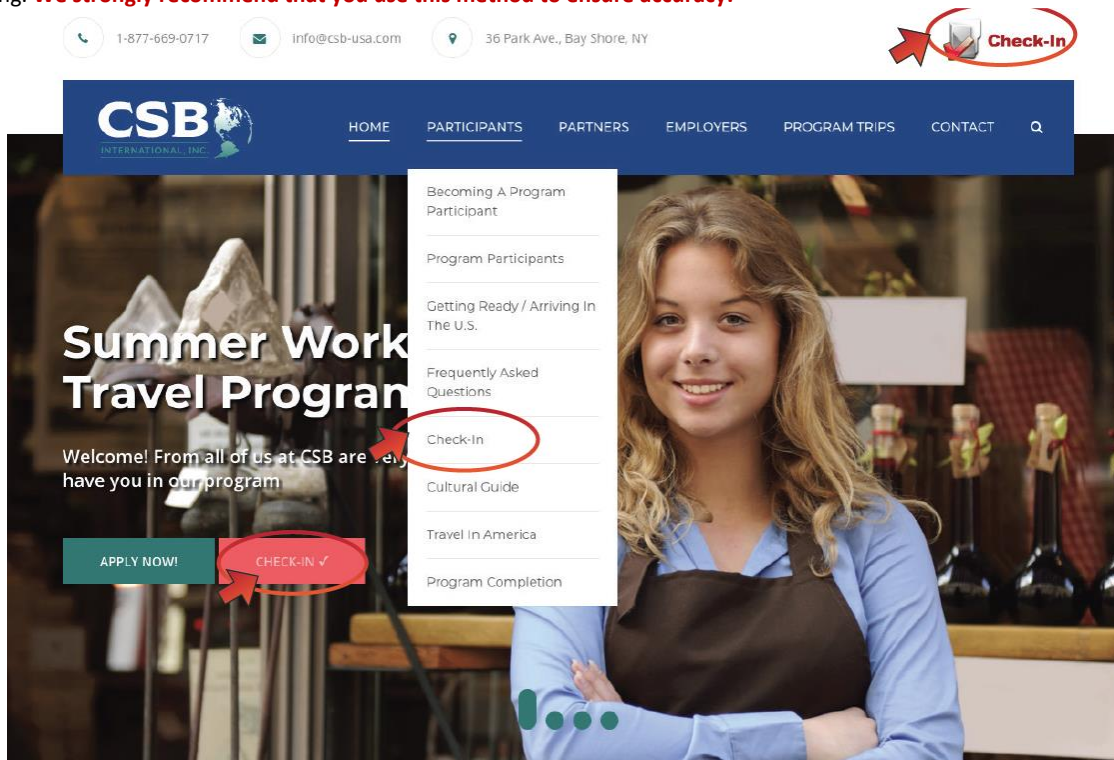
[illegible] We strongly recommend that you use this method to ensure accuracy.

1-877-669-0717 info@csb-usa.com 36 Park Ave., Bay Shore, NY

Check-In

CSB INTERNATIONAL, INC.

HOME PARTICIPANTS PARTNERS EMPLOYERS PROGRAM TRIPS CONTACT

Becoming A Program Participant

Program Participants

Getting Ready / Arriving In The U.S.

Frequently Asked Questions

Check-In

Cultural Guide

Travel In America

Program Completion

Summer Work Travel Program

Welcome! From all of us at CSB are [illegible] have you in our program

APPLY NOW!

CHECK-IN ✓